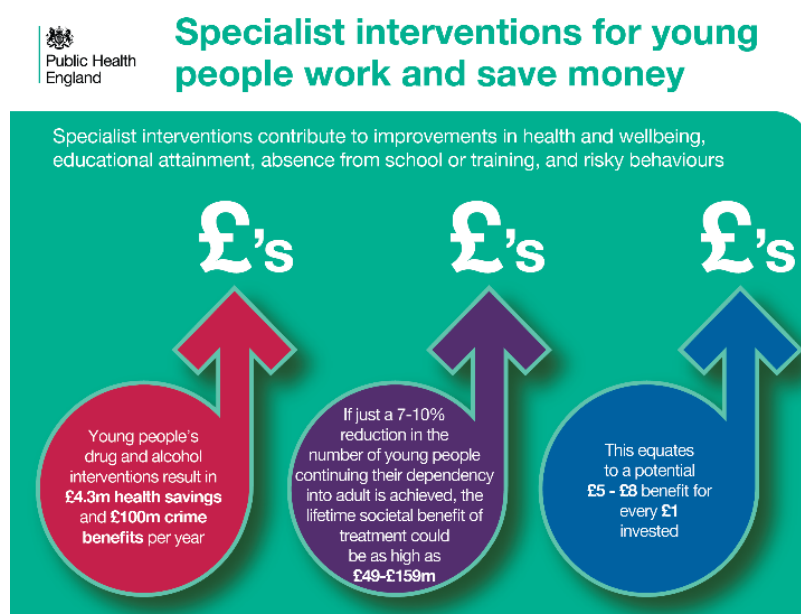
Public Health England

Specialist interventions for young people work and save money

Specialist interventions contribute to improvements in health and wellbeing, educational attainment, absence from school or training, and risky behaviours

£'s

£'s

£'s

Young people's drug and alcohol interventions result in £4.3m health savings and £100m crime benefits per year

If just a 7-10% reduction in the number of young people continuing their dependency into adult is achieved, the lifetime societal benefit of treatment could be as high as £49-£159m

This equates to a potential £5 - £8 benefit for every £1 invested